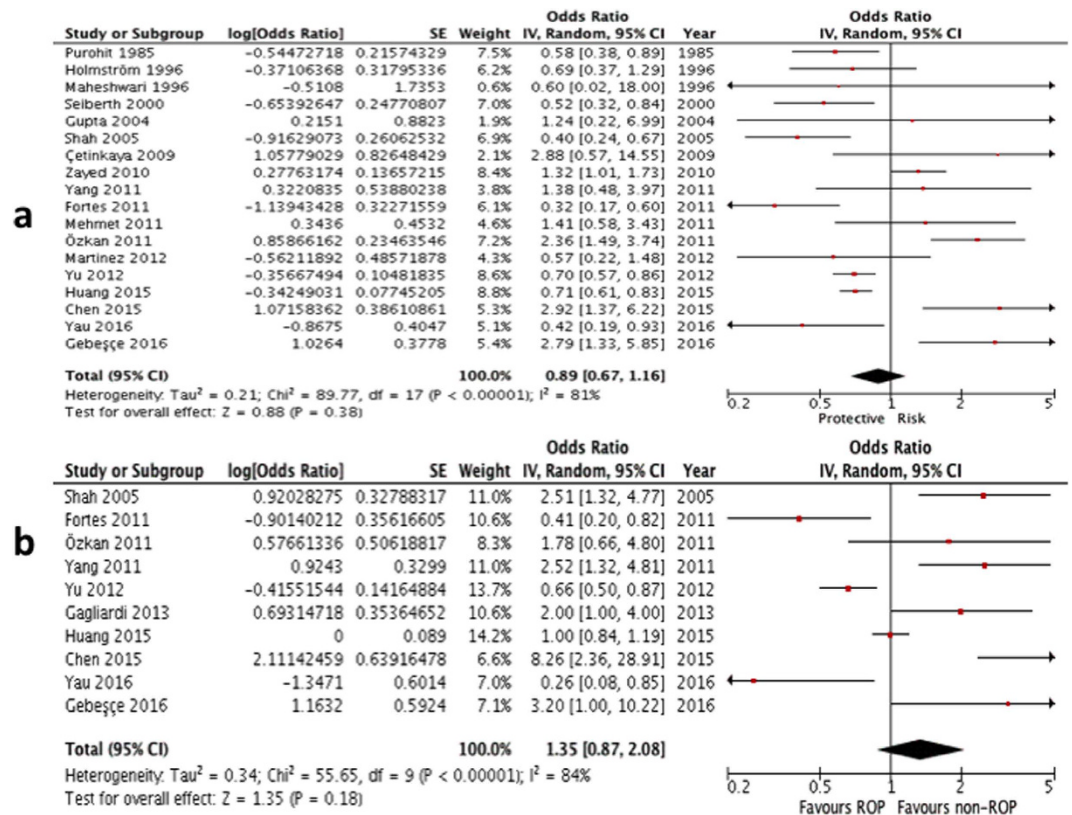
a

| Study or Subgroup | log[Odds Ratio] | SE | Weight | Odds Ratio IV, Random, 95% CI | Year |
|---|---|---|---|---|---|
| Purohit 1985 | −0.54472718 | 0.21574329 | 7.5% | 0.58 [0.38, 0.89] | 1985 |
| Holmström 1996 | −0.37106368 | 0.31795336 | 6.2% | 0.69 [0.37, 1.29] | 1996 |
| Maheshwari 1996 | −0.5108 | 1.7353 | 0.6% | 0.60 [0.02, 18.00] | 1996 |
| Seiberth 2000 | −0.65392647 | 0.24770807 | 7.0% | 0.52 [0.32, 0.84] | 2000 |
| Gupta 2004 | 0.2151 | 0.8823 | 1.9% | 1.24 [0.22, 6.99] | 2004 |
| Shah 2005 | −0.91629073 | 0.26062532 | 6.9% | 0.40 [0.24, 0.67] | 2005 |
| Çetinkaya 2009 | 1.05779029 | 0.82648429 | 2.1% | 2.88 [0.57, 14.55] | 2009 |
| Zayed 2010 | 0.27763174 | 0.13657215 | 8.4% | 1.32 [1.01, 1.73] | 2010 |
| Yang 2011 | 0.3220835 | 0.53880238 | 3.8% | 1.38 [0.48, 3.97] | 2011 |
| Fortes 2011 | −1.13943428 | 0.32271559 | 6.1% | 0.32 [0.17, 0.60] | 2011 |
| Mehmet 2011 | 0.3436 | 0.4532 | 4.6% | 1.41 [0.58, 3.43] | 2011 |
| Özkan 2011 | 0.85866162 | 0.23463546 | 7.2% | 2.36 [1.49, 3.74] | 2011 |
| Martinez 2012 | −0.56211892 | 0.48571878 | 4.3% | 0.57 [0.22, 1.48] | 2012 |
| Yu 2012 | −0.35667494 | 0.10481835 | 8.6% | 0.70 [0.57, 0.86] | 2012 |
| Huang 2015 | −0.34249031 | 0.07745205 | 8.8% | 0.71 [0.61, 0.83] | 2015 |
| Chen 2015 | 1.07158362 | 0.38610861 | 5.3% | 2.92 [1.37, 6.22] | 2015 |
| Yau 2016 | −0.8675 | 0.4047 | 5.1% | 0.42 [0.19, 0.93] | 2016 |
| Gebeşçe 2016 | 1.0264 | 0.3778 | 5.4% | 2.79 [1.33, 5.85] | 2016 |
| Total (95% CI) | | | 100.0% | 0.89 [0.67, 1.16] | |

Heterogeneity: Tau$^2$ = 0.21; Chi$^2$ = 89.77, df = 17 (P < 0.00001); I$^2$ = 81%
Test for overall effect: Z = 0.88 (P = 0.38)

Odds Ratio
IV, Random, 95% CI
0.2 0.5 1 2 5
Protective Risk

b

| Study or Subgroup | log[Odds Ratio] | SE | Weight | Odds Ratio IV, Random, 95% CI | Year |
|---|---|---|---|---|---|
| Shah 2005 | 0.92028275 | 0.32788317 | 11.0% | 2.51 [1.32, 4.77] | 2005 |
| Fortes 2011 | −0.90140212 | 0.35616605 | 10.6% | 0.41 [0.20, 0.82] | 2011 |
| Özkan 2011 | 0.57661336 | 0.50618817 | 8.3% | 1.78 [0.66, 4.80] | 2011 |
| Yang 2011 | 0.9243 | 0.3299 | 11.0% | 2.52 [1.32, 4.81] | 2011 |
| Yu 2012 | −0.41551544 | 0.14164884 | 13.7% | 0.66 [0.50, 0.87] | 2012 |
| Gagliardi 2013 | 0.69314718 | 0.35364652 | 10.6% | 2.00 [1.00, 4.00] | 2013 |
| Huang 2015 | 0 | 0.089 | 14.2% | 1.00 [0.84, 1.19] | 2015 |
| Chen 2015 | 2.11142459 | 0.63916478 | 6.6% | 8.26 [2.36, 28.91] | 2015 |
| Yau 2016 | −1.3471 | 0.6014 | 7.0% | 0.26 [0.08, 0.85] | 2016 |
| Gebeşçe 2016 | 1.1632 | 0.5924 | 7.1% | 3.20 [1.00, 10.22] | 2016 |
| Total (95% CI) | | | 100.0% | 1.35 [0.87, 2.08] | |

Heterogeneity: Tau$^2$ = 0.34; Chi$^2$ = 55.65, df = 9 (P < 0.00001); I$^2$ = 84%
Test for overall effect: Z = 1.35 (P = 0.18)

Odds Ratio
IV, Random, 95% CI
0.2 0.5 1 2 5
Favours ROP Favours non-ROP